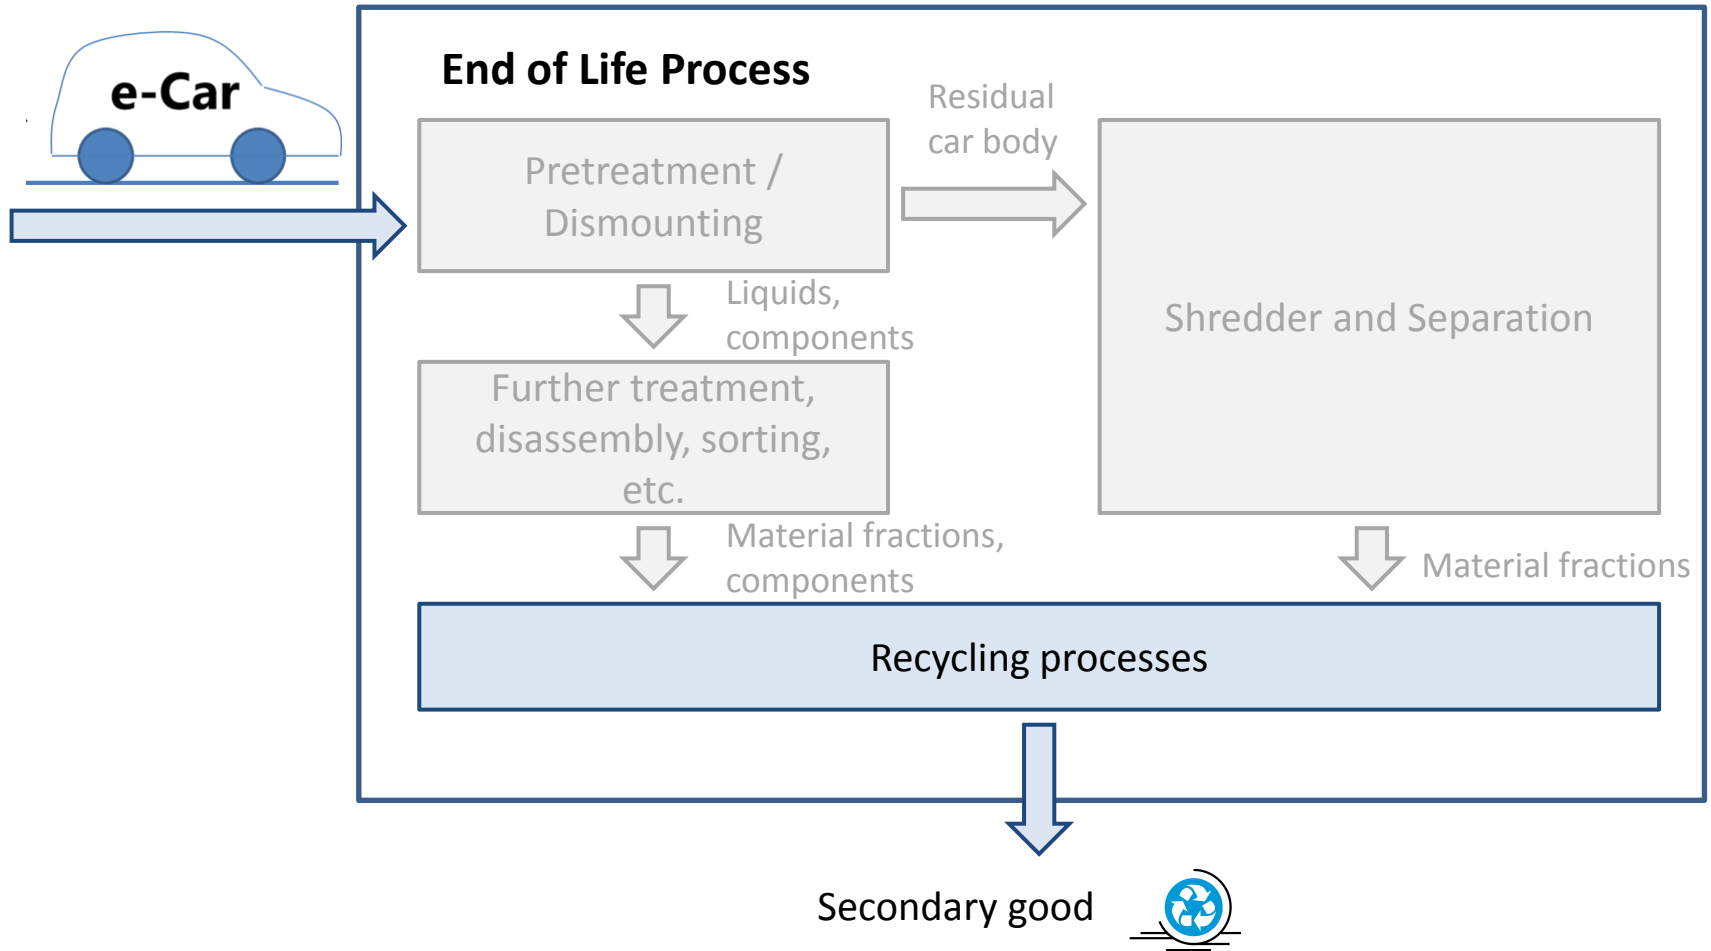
e-Car

End of Life Process

Pretreatment / Dismounting

Residual car body

Shredder and Separation

Liquids, components

Further treatment, disassembly, sorting, etc.

Material fractions, components

Material fractions

Recycling processes

Secondary good